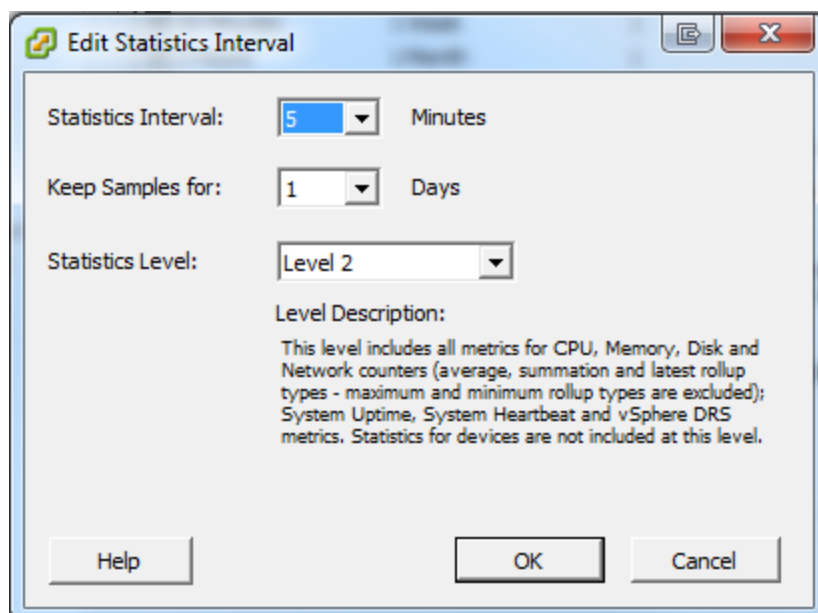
Edit Statistics Interval

Statistics Interval: 5 Minutes

Keep Samples for: 1 Days

Statistics Level: Level 2

Level Description:

This level includes all metrics for CPU, Memory, Disk and Network counters (average, summation and latest rollup types - maximum and minimum rollup types are excluded); System Uptime, System Heartbeat and vSphere DRS metrics. Statistics for devices are not included at this level.

Help

OK

Cancel